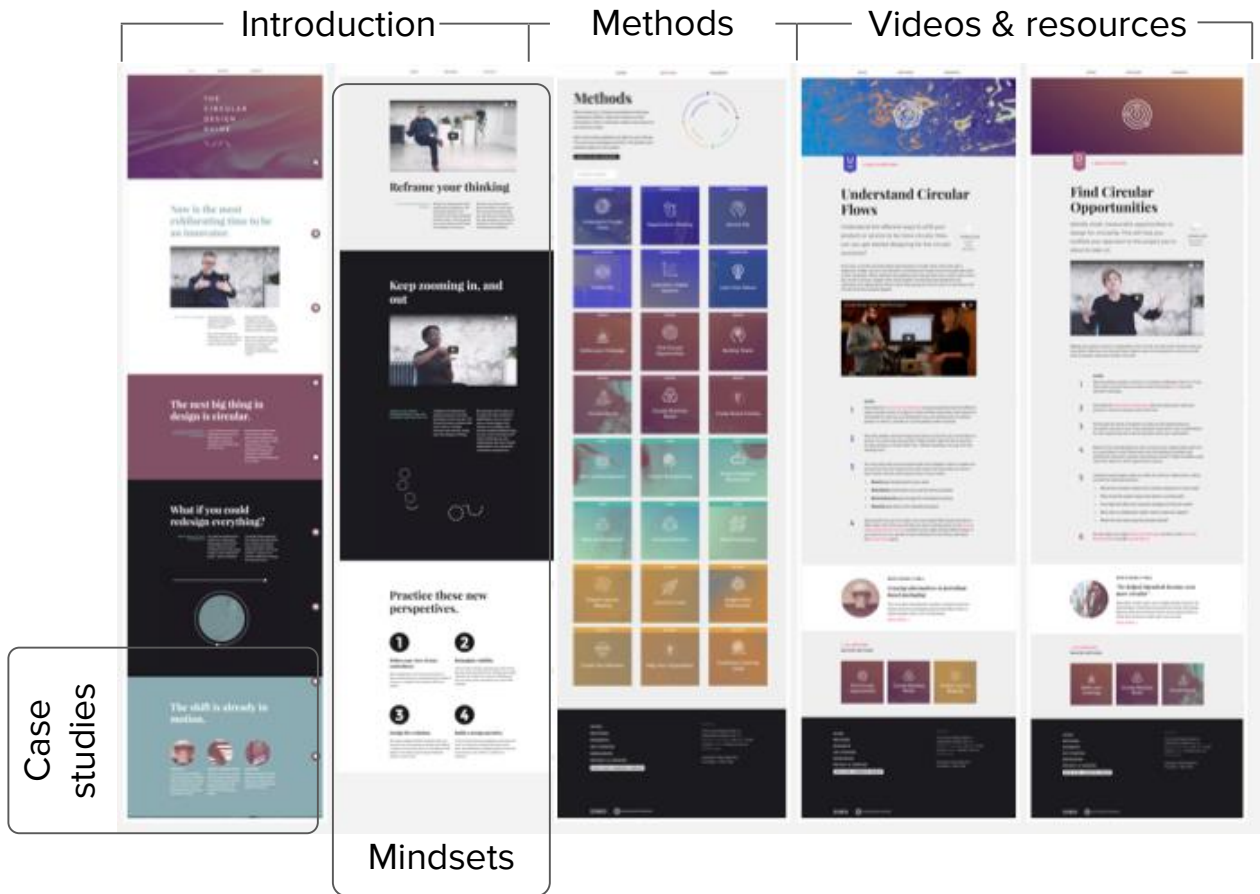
Introduction

Methods

Videos & resources

THE CIRCULAR DESIGN GUIDE

Now is the most exhilarating time to be an Innovator.

The next big thing in design is circular.

What if you could redesign everything?

The shift is already in motion.

Case studies

Reframe your thinking

Keep zooming in, and out

Practice these new perspectives.

1

2

3

4

Mindsets

Methods

Understand Circular Flows

Find Circular Opportunities